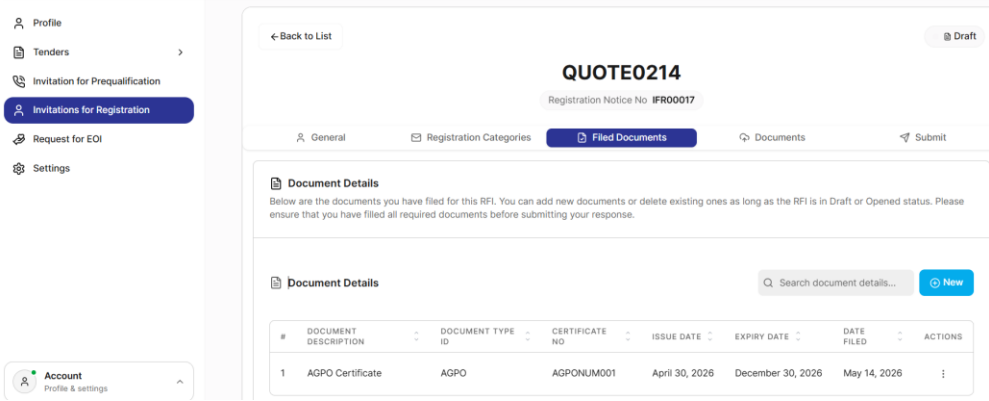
Profile
Tenders
Invitation for Prequalification
Invitations for Registration
Request for EOI
Settings

Account
Profile & settings

← Back to List

Draft

QUOTE0214

Registration Notice No IFR00017

General | Registration Categories | Filed Documents | Documents | Submit

Document Details

Below are the documents you have filed for this RFI. You can add new documents or delete existing ones as long as the RFI is in Draft or Opened status. Please ensure that you have filled all required documents before submitting your response.

Document Details

Search document details...

New

| # | DOCUMENT DESCRIPTION | DOCUMENT TYPE ID | CERTIFICATE NO | ISSUE DATE | EXPIRY DATE | DATE FILED | ACTIONS |
|---|---|---|---|---|---|---|---|
| 1 | AGPO Certificate | AGPO | AGPONUM001 | April 30, 2026 | December 30, 2026 | May 14, 2026 | ⋮ |